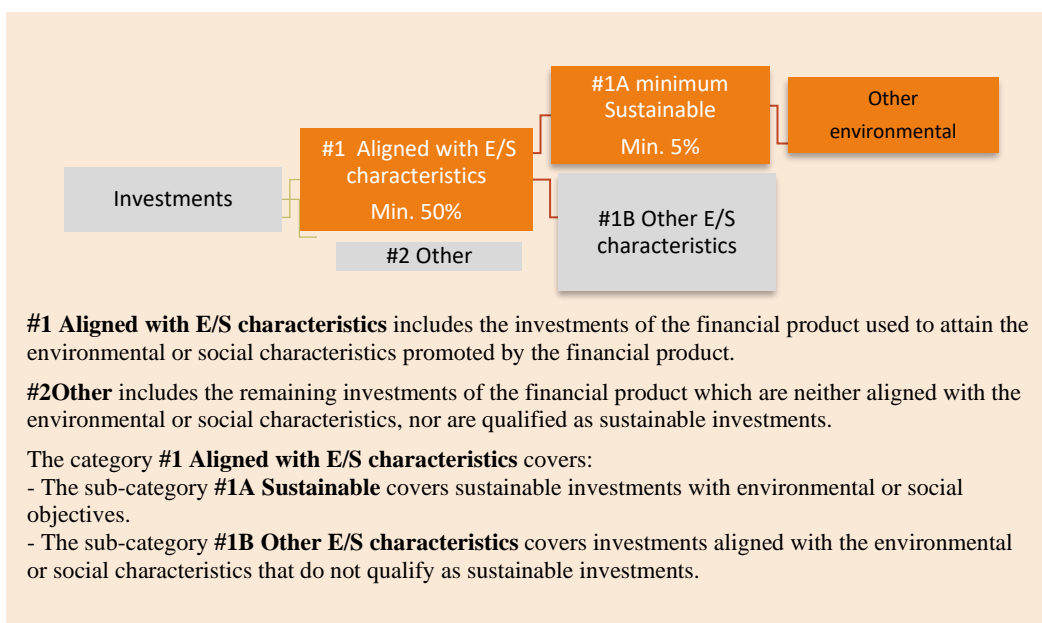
#1A minimum Sustainable
Min. 5%

Other environmental

Investments

#1 Aligned with E/S characteristics
Min. 50%

#1B Other E/S characteristics

#2 Other

**#1 Aligned with E/S characteristics** includes the investments of the financial product used to attain the environmental or social characteristics promoted by the financial product.

**#2Other** includes the remaining investments of the financial product which are neither aligned with the environmental or social characteristics, nor are qualified as sustainable investments.

The category **#1 Aligned with E/S characteristics** covers:
- The sub-category **#1A Sustainable** covers sustainable investments with environmental or social objectives.
- The sub-category **#1B Other E/S characteristics** covers investments aligned with the environmental or social characteristics that do not qualify as sustainable investments.